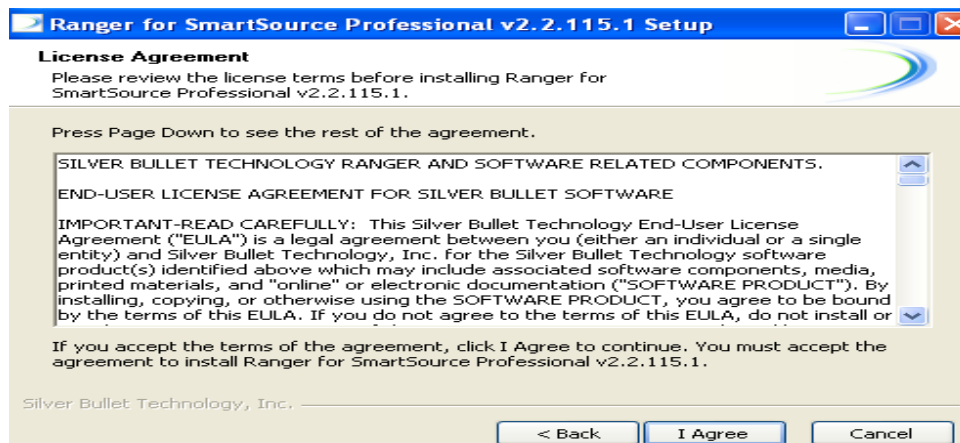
Ranger for SmartSource Professional v2.2.115.1 Setup

License Agreement

Please review the license terms before installing Ranger for SmartSource Professional v2.2.115.1.

Press Page Down to see the rest of the agreement.

SILVER BULLET TECHNOLOGY RANGER AND SOFTWARE RELATED COMPONENTS.

END-USER LICENSE AGREEMENT FOR SILVER BULLET SOFTWARE

IMPORTANT-READ CAREFULLY: This Silver Bullet Technology End-User License Agreement ("EULA") is a legal agreement between you (either an individual or a single entity) and Silver Bullet Technology, Inc. for the Silver Bullet Technology software product(s) identified above which may include associated software components, media, printed materials, and "online" or electronic documentation ("SOFTWARE PRODUCT"). By installing, copying, or otherwise using the SOFTWARE PRODUCT, you agree to be bound by the terms of this EULA. If you do not agree to the terms of this EULA, do not install or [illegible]

If you accept the terms of the agreement, click I Agree to continue. You must accept the agreement to install Ranger for SmartSource Professional v2.2.115.1.

Silver Bullet Technology, Inc.

< Back I Agree Cancel